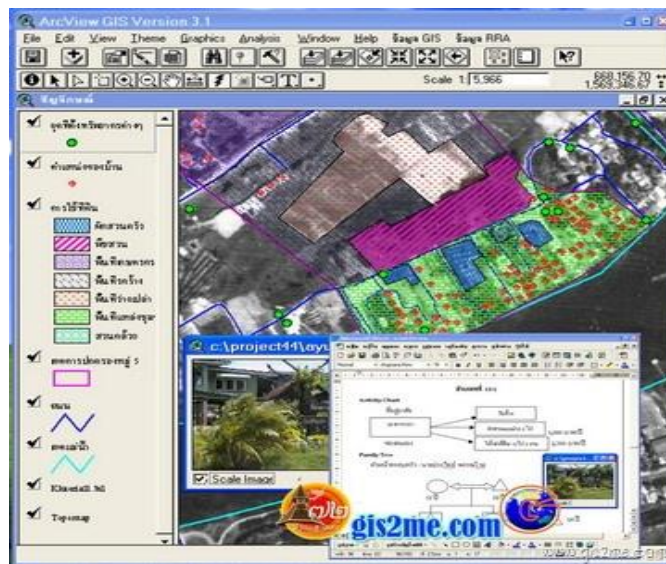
ArcView GIS Version 3.1

File Edit View Theme Graphics Analysis Window Help ร้อยละ GIS ร้อยละ RRA

Scale 1: 5,966

668,156.70
1,569,346.67

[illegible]

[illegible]

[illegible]

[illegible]

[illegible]

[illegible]

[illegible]

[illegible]

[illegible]

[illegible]

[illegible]

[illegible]

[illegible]

Khantall 3d

Topomap

c:\project44\ay

Scale Image

Activity Chart

Family Tree

gis2me.com

www.gis2me.com